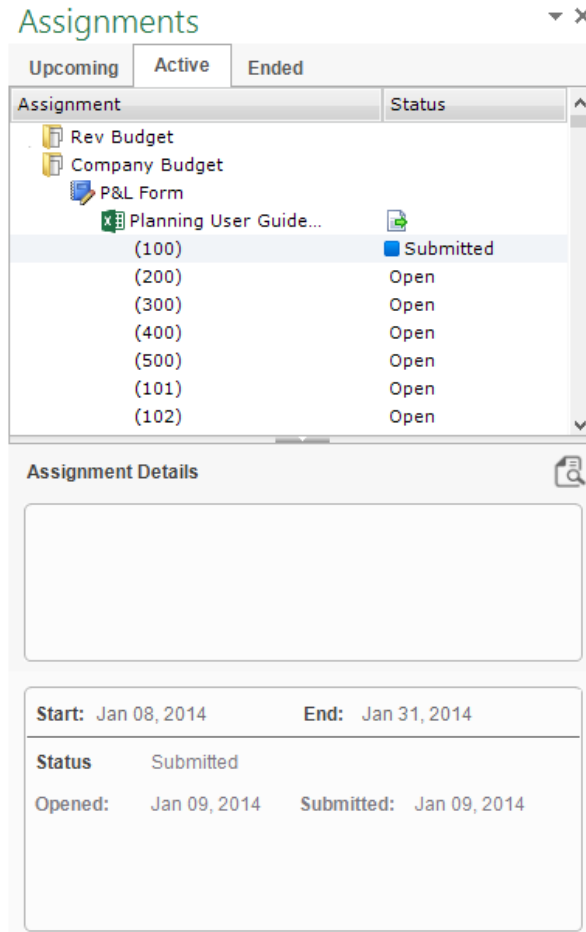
Assignments

Upcoming | Active | Ended

| Assignment | Status |
|---|---|
| Rev Budget | |
| Company Budget | |
| P&L Form | |
| Planning User Guide... | |
| (100) | Submitted |
| (200) | Open |
| (300) | Open |
| (400) | Open |
| (500) | Open |
| (101) | Open |
| (102) | Open |

Assignment Details

Start: Jan 08, 2014 End: Jan 31, 2014

Status Submitted

Opened: Jan 09, 2014 Submitted: Jan 09, 2014